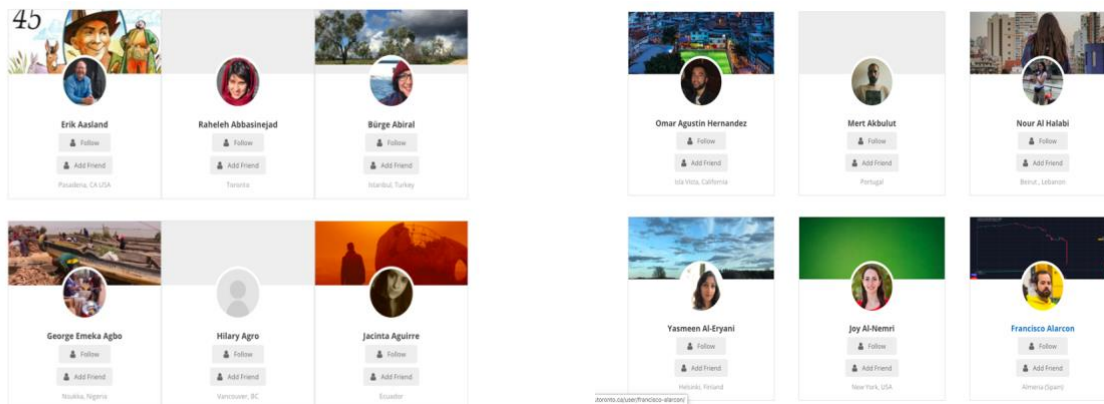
45

Erik Aasland
Follow
Add Friend
Pasadena, CA USA

Raheleh Abbasinejad
Follow
Add Friend
Toronto

Bürge Abiral
Follow
Add Friend
Istanbul, Turkey

George Emeka Agbo
Follow
Add Friend
Nsukka, Nigeria

Hilary Agro
Follow
Add Friend
Vancouver, BC

Jacinta Aguirre
Follow
Add Friend
Ecuador

Omar Agustin Hernandez
Follow
Add Friend
Isla Vista, California

Mert Akbulut
Follow
Add Friend
Portugal

Nour Al Halabi
Follow
Add Friend
Beirut, Lebanon

Yasmeen Al-Eryani
Follow
Add Friend
Helsinki, Finland

Joy Al-Nemri
Follow
Add Friend
New York, USA

Francisco Alarcon
Follow
Add Friend
Almeria (Spain)

.toronto.ca/user/francisco-alarcon/